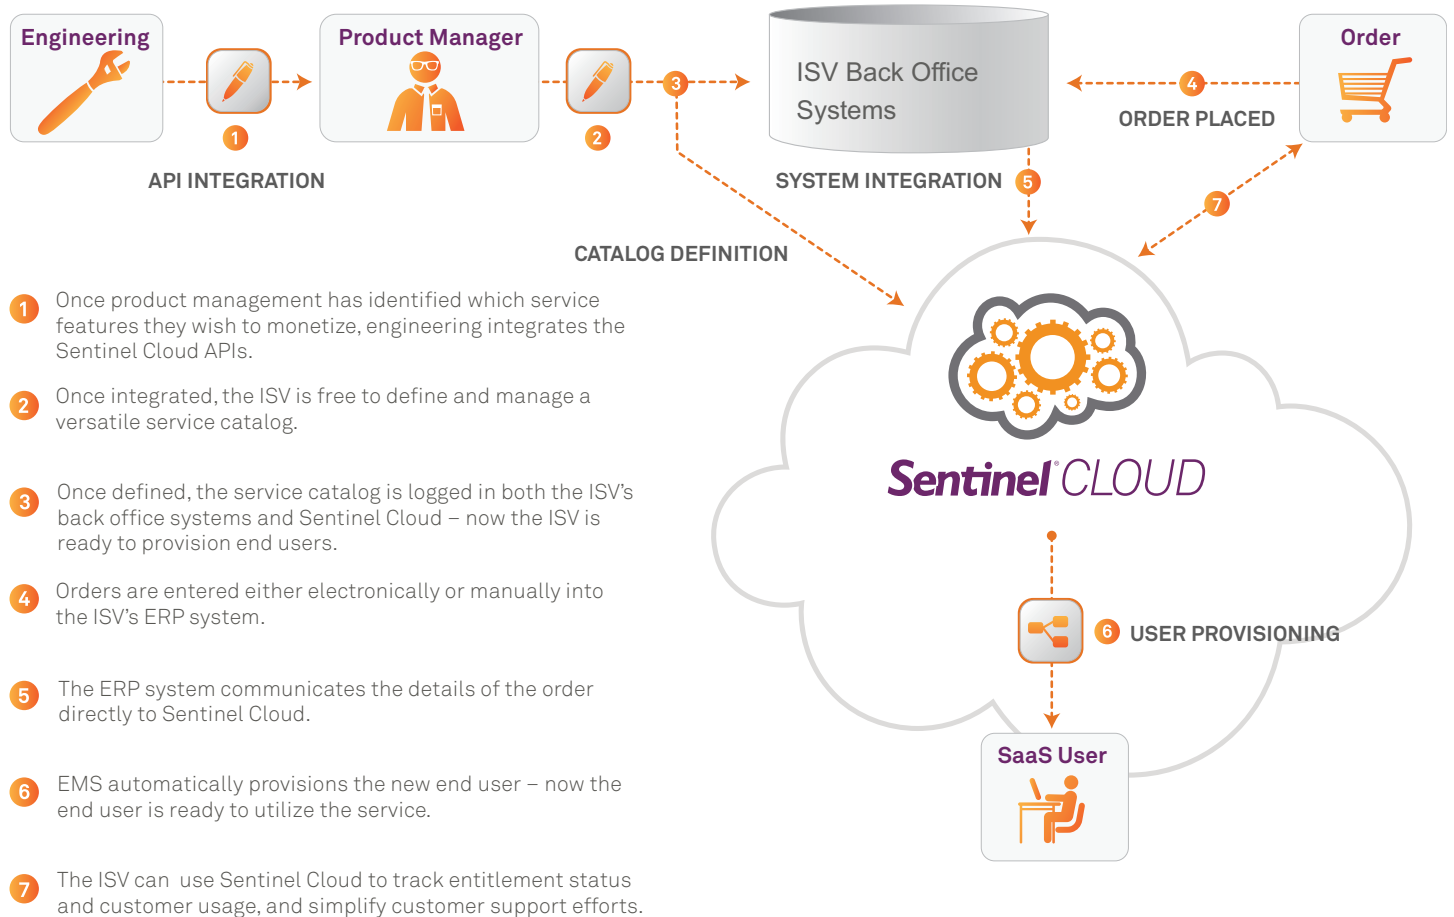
Engineering

1

API INTEGRATION

Product Manager

2

3

ISV Back Office Systems

SYSTEM INTEGRATION 5

4

ORDER PLACED

Order

7

CATALOG DEFINITION

Sentinel® CLOUD

6 USER PROVISIONING

SaaS User

1 Once product management has identified which service features they wish to monetize, engineering integrates the Sentinel Cloud APIs.

2 Once integrated, the ISV is free to define and manage a versatile service catalog.

3 Once defined, the service catalog is logged in both the ISV's back office systems and Sentinel Cloud – now the ISV is ready to provision end users.

4 Orders are entered either electronically or manually into the ISV's ERP system.

5 The ERP system communicates the details of the order directly to Sentinel Cloud.

6 EMS automatically provisions the new end user – now the end user is ready to utilize the service.

7 The ISV can use Sentinel Cloud to track entitlement status and customer usage, and simplify customer support efforts.